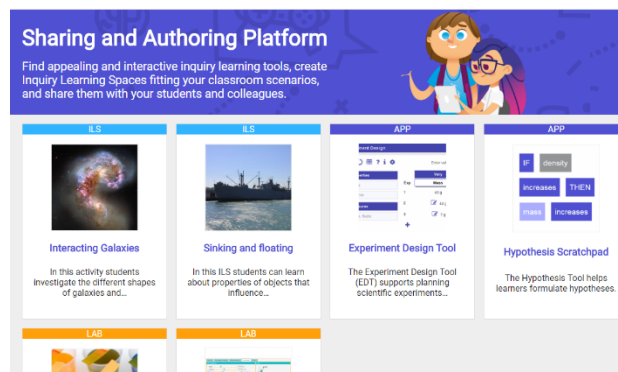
Sharing and Authoring Platform

Find appealing and interactive inquiry learning tools, create Inquiry Learning Spaces fitting your classroom scenarios, and share them with your students and colleagues.

ILS

Interacting Galaxies

In this activity students investigate the different shapes of galaxies and...

ILS

Sinking and floating

In this ILS students can learn about properties of objects that influence...

APP

Experiment Design Tool

The Experiment Design Tool (EDT) supports planning scientific experiments...

APP

IF density increases THEN mass increases

Hypothesis Scratchpad

The Hypothesis Tool helps learners formulate hypotheses.

LAB

LAB